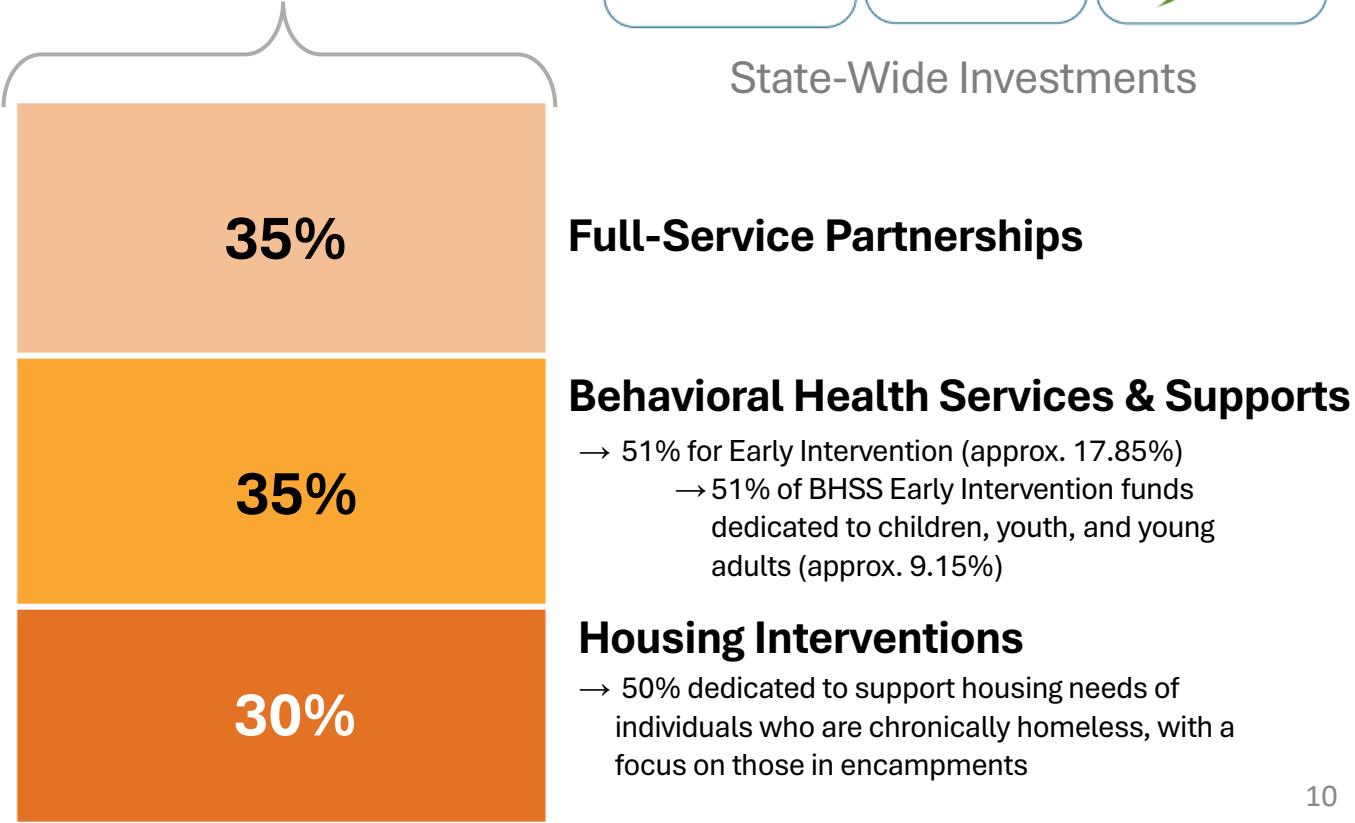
State-Wide Investments

35%

Full-Service Partnerships

35%

Behavioral Health Services & Supports

→ 51% for Early Intervention (approx. 17.85%)

→ 51% of BHSS Early Intervention funds dedicated to children, youth, and young adults (approx. 9.15%)

30%

Housing Interventions

→ 50% dedicated to support housing needs of individuals who are chronically homeless, with a focus on those in encampments

10